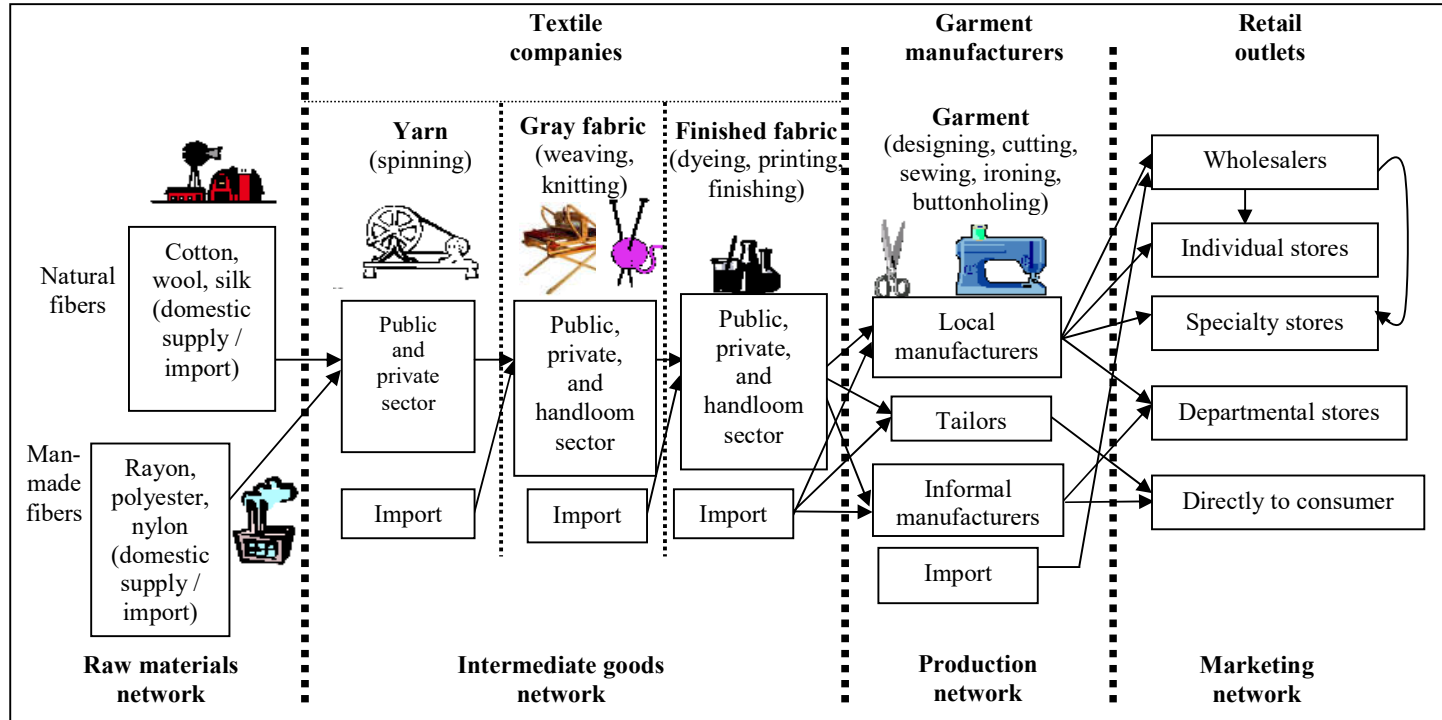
Textile companies

Garment manufacturers

Retail outlets

Yarn (spinning)

Gray fabric (weaving, knitting)

Finished fabric (dyeing, printing, finishing)

Garment (designing, cutting, sewing, ironing, buttonholing)

Natural fibers

Cotton, wool, silk (domestic supply / import)

Man-made fibers

Rayon, polyester, nylon (domestic supply / import)

Public and private sector

Import

Public, private, and handloom sector

Import

Public, private, and handloom sector

Import

Local manufacturers

Tailors

Informal manufacturers

Import

Wholesalers

Individual stores

Specialty stores

Departmental stores

Directly to consumer

Raw materials network

Intermediate goods network

Production network

Marketing network